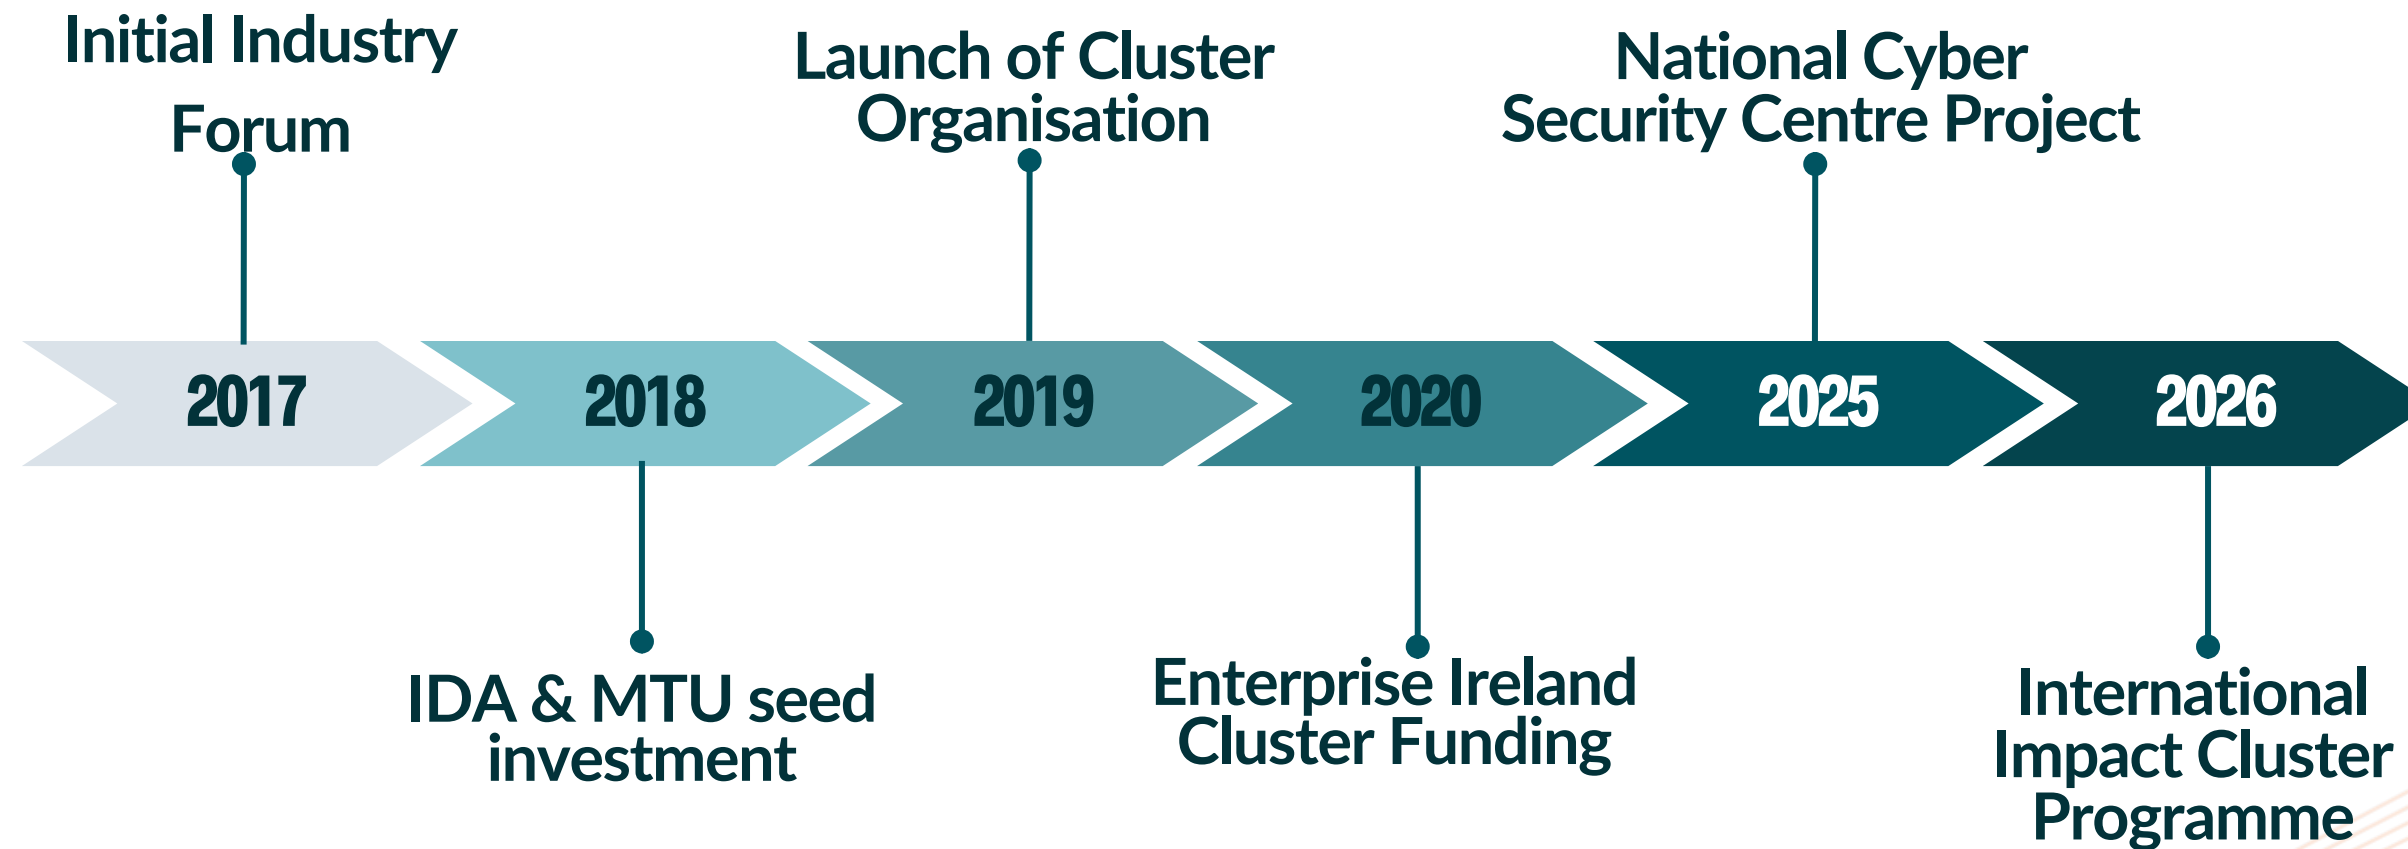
Initial Industry Forum

Launch of Cluster Organisation

National Cyber Security Centre Project

2017

2018

2019

2020

2025

2026

IDA & MTU seed investment

Enterprise Ireland Cluster Funding

International Impact Cluster Programme